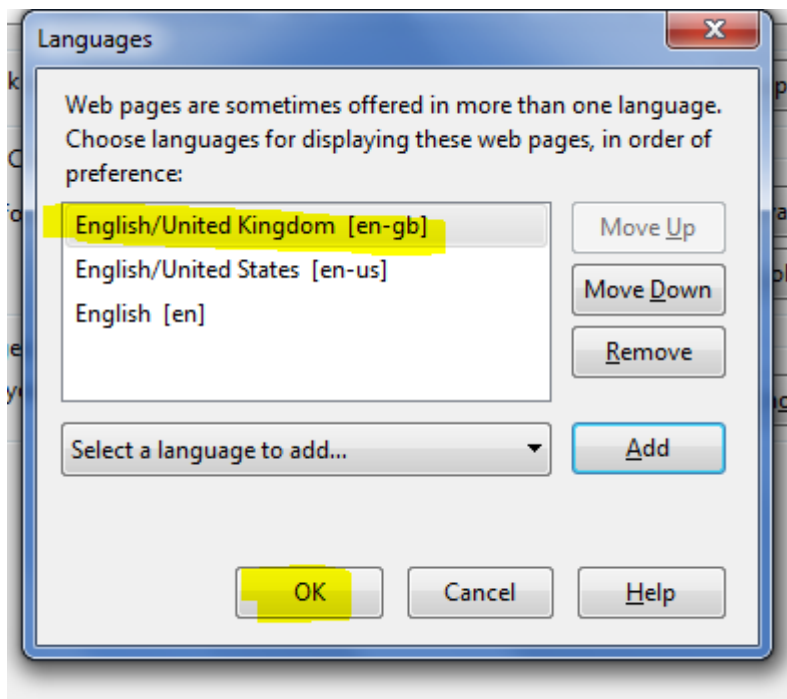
Languages

Web pages are sometimes offered in more than one language. Choose languages for displaying these web pages, in order of preference:

English/United Kingdom [en-gb]
English/United States [en-us]
English [en]

Move Up
Move Down
Remove

Select a language to add...

Add

OK
Cancel
Help